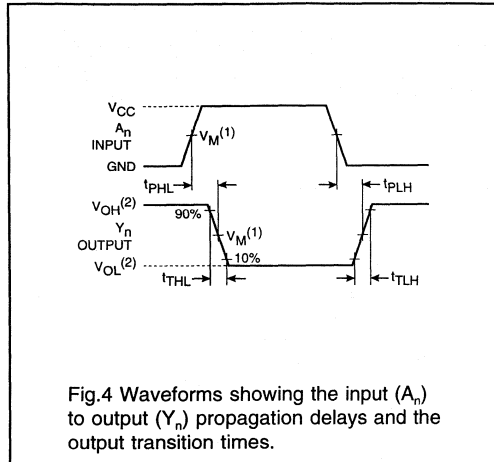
$V_{CC}$
$A_n$
INPUT
GND
$V_M^{(1)}$
$t_{PHL}$
$t_{PLH}$
$V_{OH}^{(2)}$
90%
$Y_n$
OUTPUT
$V_M^{(1)}$
10%
$V_{OL}^{(2)}$
$t_{THL}$
$t_{TLH}$

Fig.4 Waveforms showing the input ($A_n$) to output ($Y_n$) propagation delays and the output transition times.